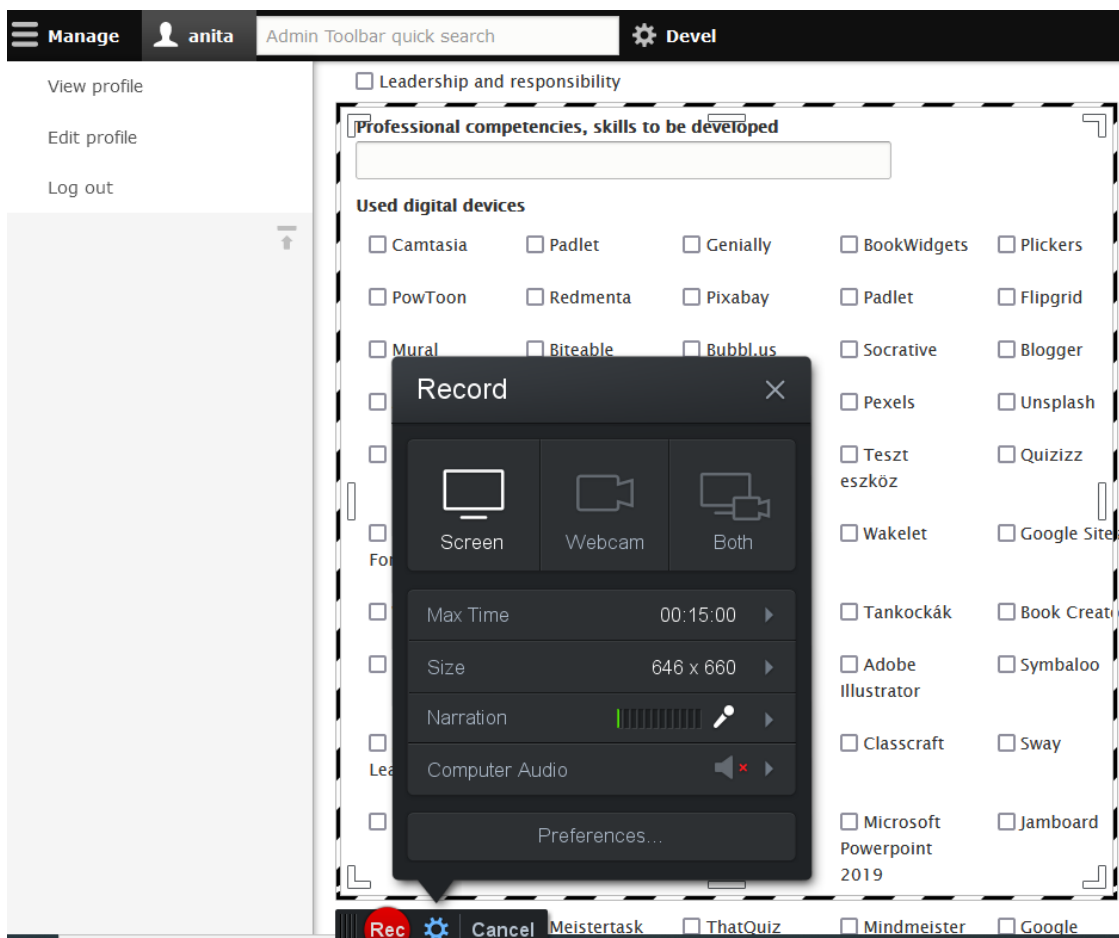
Manage anita Admin Toolbar quick search Devel

View profile

Edit profile

Log out

Leadership and responsibility

Professional competencies, skills to be developed

Used digital devices

Camtasia Padlet Genially BookWidgets Plickers

PowToon Redmenta Pixabay Padlet Flipgrid

Mural Biteable Bubbl.us Socrative Blogger

Pexels Unsplash

Teszt eszköz Quizizz

Fo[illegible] Wakelet Google Site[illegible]

Tankockák Book Creat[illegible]

Adobe Illustrator Symbaloo

Lea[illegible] Classcraft Sway

Microsoft Powerpoint 2019 Jamboard

Meistertask ThatQuiz Mindmeister Google

Record

Screen Webcam Both

Max Time 00:15:00

Size 646 x 660

Narration

Computer Audio

Preferences...

Rec Cancel